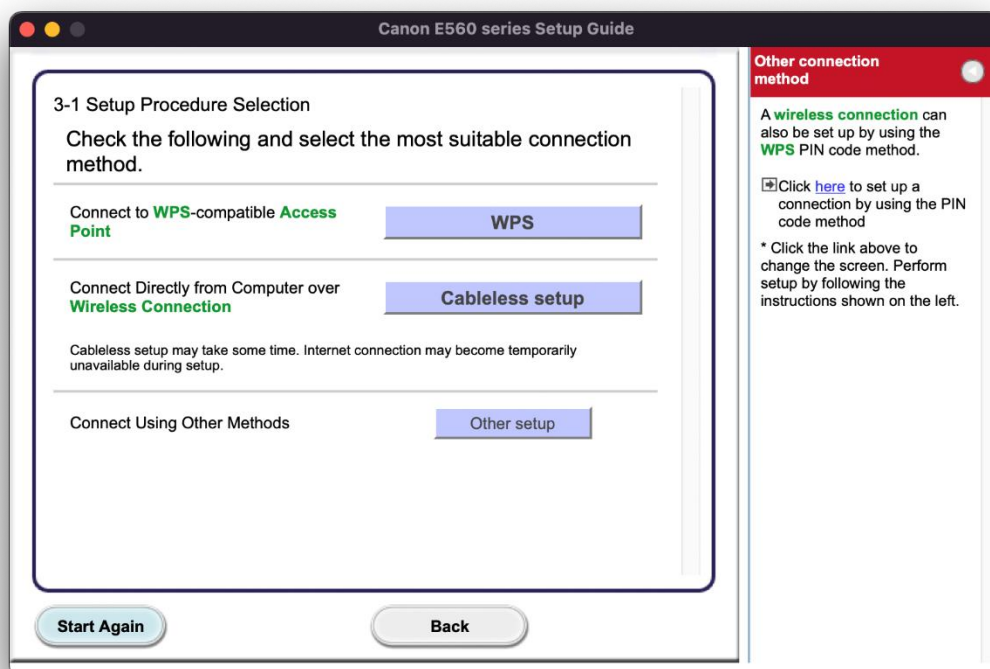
Canon E560 series Setup Guide

3-1 Setup Procedure Selection

Check the following and select the most suitable connection method.

Connect to WPS-compatible Access Point

WPS

Connect Directly from Computer over Wireless Connection

Cableless setup

Cableless setup may take some time. Internet connection may become temporarily unavailable during setup.

Connect Using Other Methods

Other setup

Start Again

Back

Other connection method

A wireless connection can also be set up by using the WPS PIN code method.

Click here to set up a connection by using the PIN code method

* Click the link above to change the screen. Perform setup by following the instructions shown on the left.